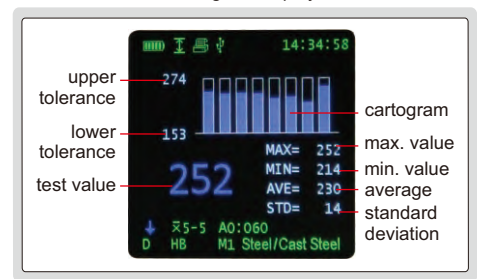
14:34:58

upper tolerance
274

cartogram

lower tolerance
153

MAX= 252
max. value

MIN= 214
min. value

test value
252

AVE= 230
average

STD= 14
standard deviation

$\bar{x}$5-5 A0:060
D HB M1 Steel/Cast Steel